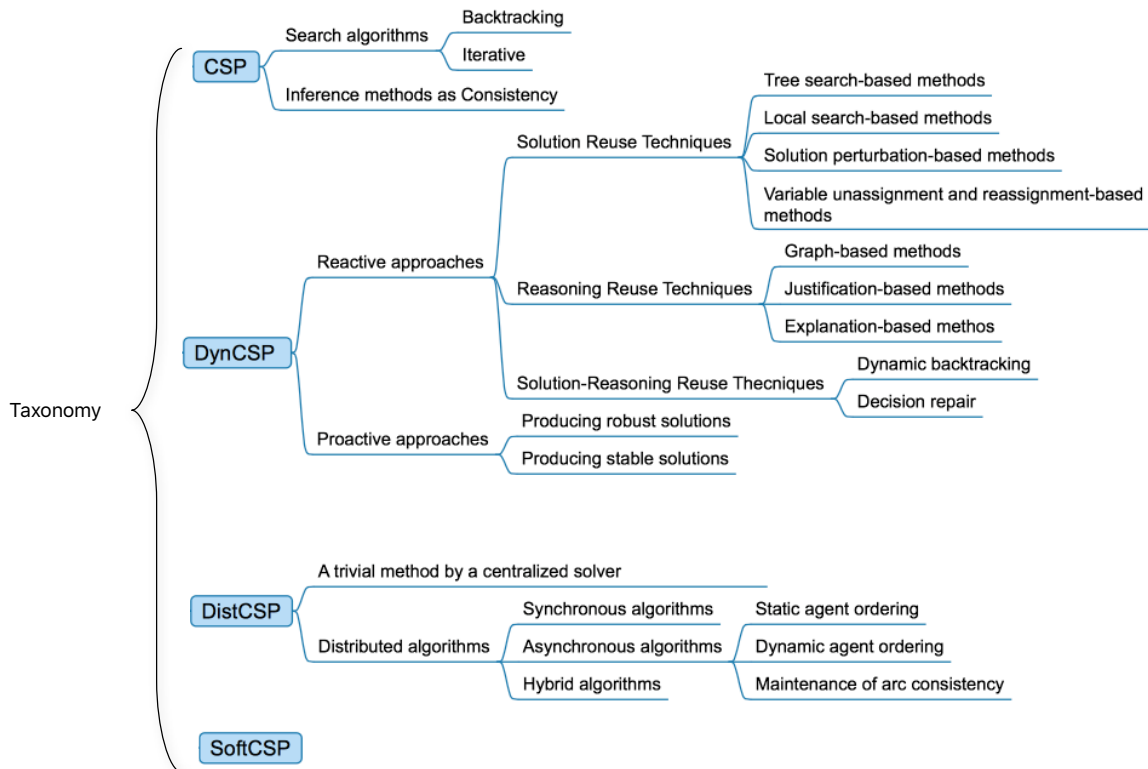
Taxonomy

CSP
Search algorithms
Backtracking
Iterative
Inference methods as Consistency

DynCSP
Reactive approaches
Solution Reuse Techniques
Tree search-based methods
Local search-based methods
Solution perturbation-based methods
Variable unassignment and reassignment-based methods
Reasoning Reuse Techniques
Graph-based methods
Justification-based methods
Explanation-based methos
Solution-Reasoning Reuse Thecniques
Dynamic backtracking
Decision repair
Proactive approaches
Producing robust solutions
Producing stable solutions

DistCSP
A trivial method by a centralized solver
Distributed algorithms
Synchronous algorithms
Asynchronous algorithms
Static agent ordering
Dynamic agent ordering
Maintenance of arc consistency
Hybrid algorithms

SoftCSP